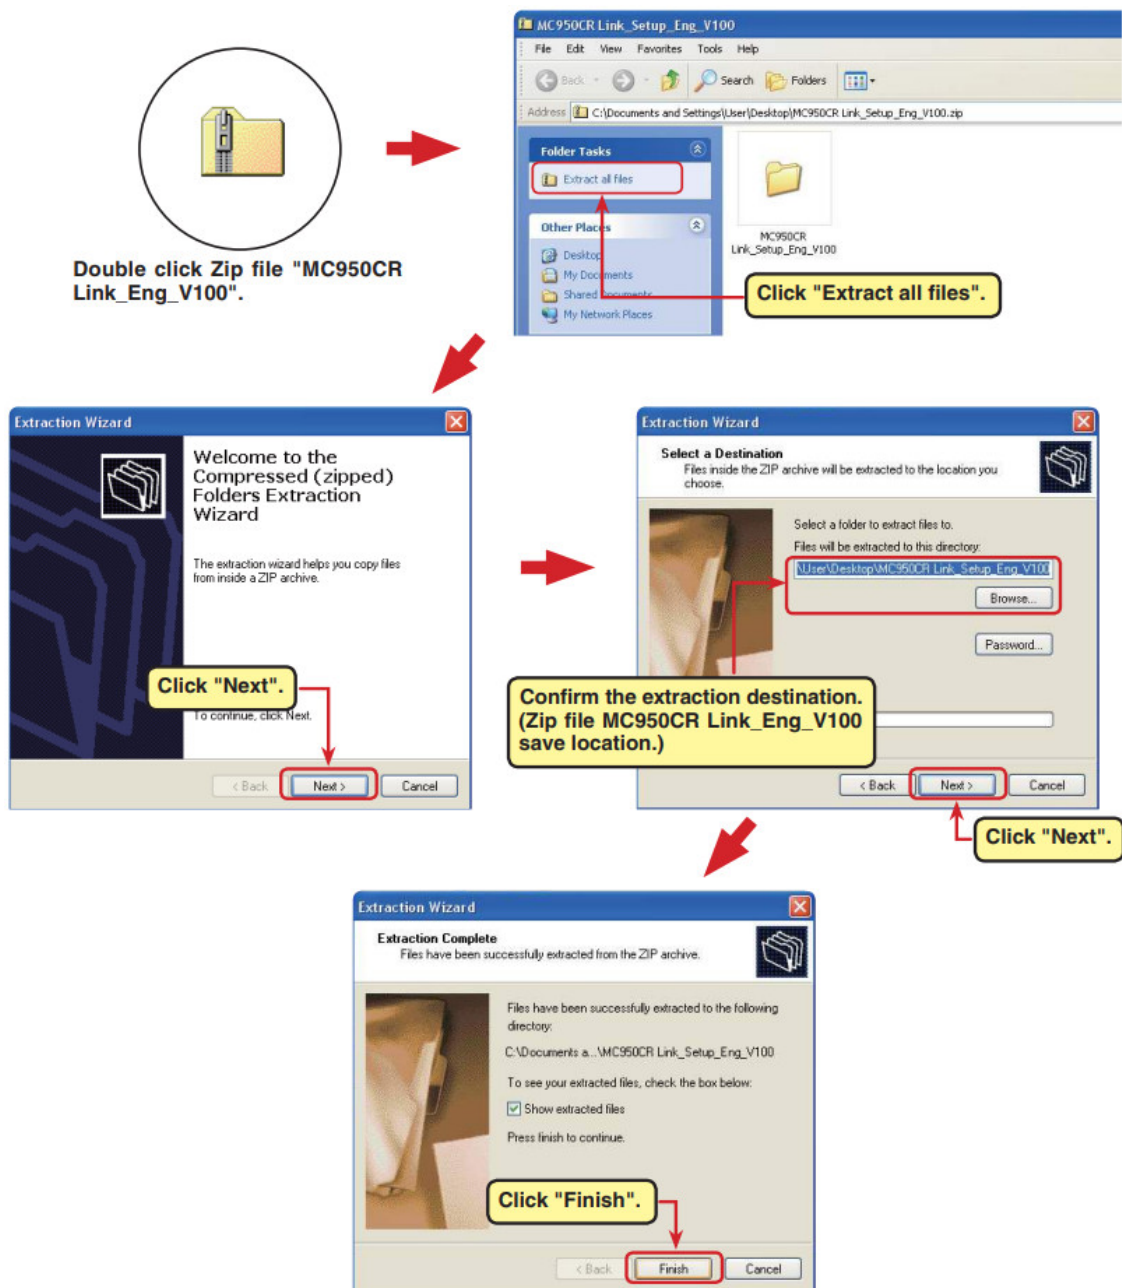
Double click Zip file "MC950CR Link_Eng_V100".

MC950CR Link_Setup_Eng_V100

File Edit View Favorites Tools Help

Back Search Folders

Address C:\Documents and Settings\User\Desktop\MC950CR Link_Setup_Eng_V100.zip

Folder Tasks

Extract all files

Other Places

Desktop

My Documents

Shared Documents

My Network Places

MC950CR Link_Setup_Eng_V100

Click "Extract all files".

Extraction Wizard

Welcome to the Compressed (zipped) Folders Extraction Wizard

The extraction wizard helps you copy files from inside a ZIP archive.

Click "Next".

To continue, click Next.

< Back Next > Cancel

Extraction Wizard

Select a Destination

Files inside the ZIP archive will be extracted to the location you choose.

Select a folder to extract files to.

Files will be extracted to this directory:

\User\Desktop\MC950CR Link_Setup_Eng_V100

Browse...

Password...

Confirm the extraction destination. (Zip file MC950CR Link_Eng_V100 save location.)

< Back Next > Cancel

Click "Next".

Extraction Wizard

Extraction Complete

Files have been successfully extracted from the ZIP archive.

Files have been successfully extracted to the following directory:

C:\Documents a...\MC950CR Link_Setup_Eng_V100

To see your extracted files, check the box below:

Show extracted files

Press finish to continue.

Click "Finish".

< Back Finish Cancel